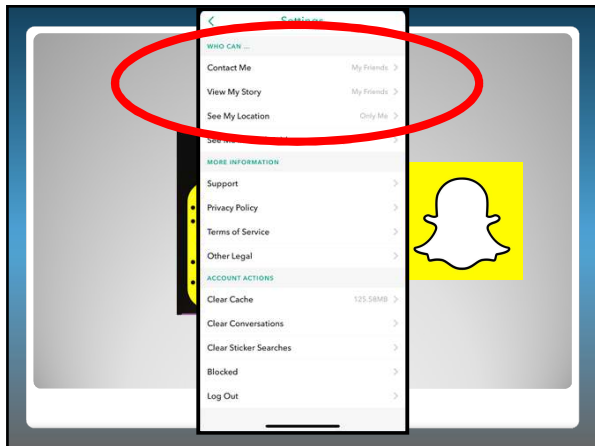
Settings
WHO CAN ...
Contact Me My Friends
View My Story My Friends
See My Location Only Me
See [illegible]
MORE INFORMATION
Support
Privacy Policy
Terms of Service
Other Legal
ACCOUNT ACTIONS
Clear Cache 125.58MB
Clear Conversations
Clear Sticker Searches
Blocked
Log Out